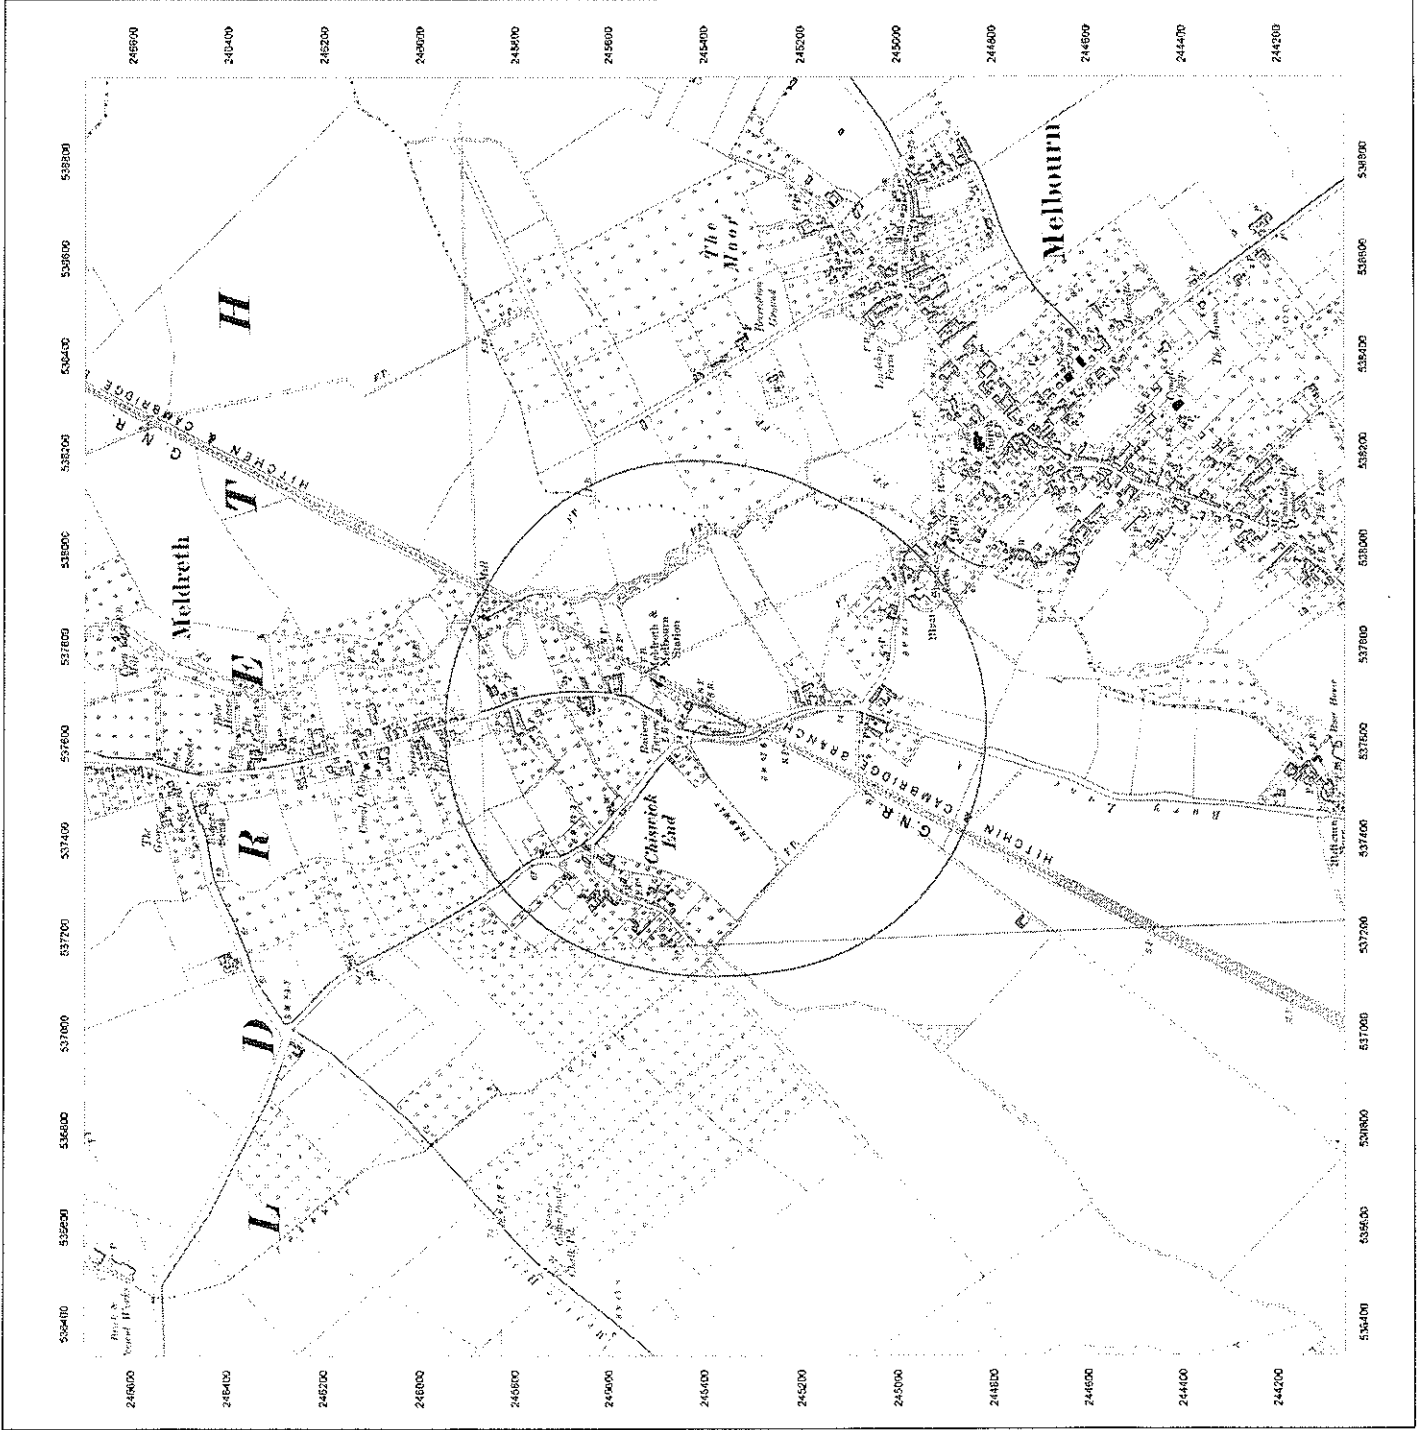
245600
245400
245200
246000
246800
246600
245400
245200
245000
244800
244600
244400
244200

538800
538600
538400
538200
538000
537800
537600
537400
537200
537000
536800
536600
536400

H
T
E
R
D
L

Meldreth
Melbourn
The Moor
Recreation Ground
Chiswick End
Meldreth & Melbourn Station
HITCHEN & CAMBRIDGE G.N.R.
HITCHIN & CAMBRIDGE BRANCH G.N.R.
F.P.
The Grange
Stocks
Sewage Works
Gravel Pit
Bury Lane

246600
246400
246200
246000
245800
245600
245400
245200
245000
244800
244600
244400
244200

536400
536600
536800
537000
537200
537400
537600
537800
538000
538200
538400
538600
538800